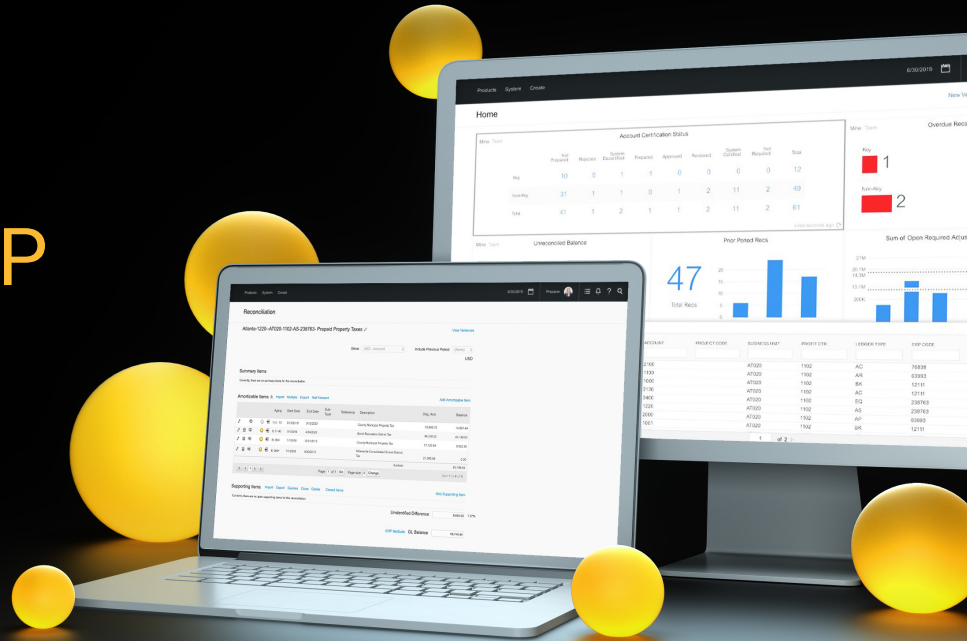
P

Products System Create

6/30/2019

Home

New Ve

Account Certification Status

Mine Team

Not Prepared Rejected System Reconciled Prepared Approved Reviewed System Certified Not Required Total

Key 10 0 1 1 0 0 0 0 12

Non-Key 31 1 1 0 1 2 11 2 49

Total 41 1 2 1 1 2 11 2 61

Overdue Recs

Key 1

Non-Key 2

Unreconciled Balance

Prior Posted Recs

47

Total Recs

Sum of Open Required Actions

ACCOUNT PROJECT CODE BUSINESS UNIT PROFIT CTR LEDGER TYPE ERP CODE

| | | AT020 | 1102 | AC | 76838 |
|---|---|---|---|---|---|
| 2100 | | AT020 | 1102 | AR | 83993 |
| 1100 | | AT020 | 1102 | BK | 12131 |
| 1000 | | AT020 | 1102 | AC | 12131 |
| 2130 | | AT020 | 1102 | EQ | 238763 |
| 3400 | | AT020 | 1102 | AS | 238763 |
| 1220 | | AT020 | 1102 | AP | 83993 |
| 2000 | | AT020 | 1102 | BK | 12131 |
| 1001 | | | | | |

1 of 2

Products System Create

6/30/2019

Preparer

Reconciliation

Atlanta-1220--AT020-1102-AS-238763- Prepaid Property Taxes

View Variances

USD

Summary Items

Amortizable Items Import Multiple Export Roll forward

Add Amortizable Item

Supporting Items Import Export Quickie Clone Delete Closed Items

Add Supporting Item

Unidentified Difference

ERP Verified GL Balance